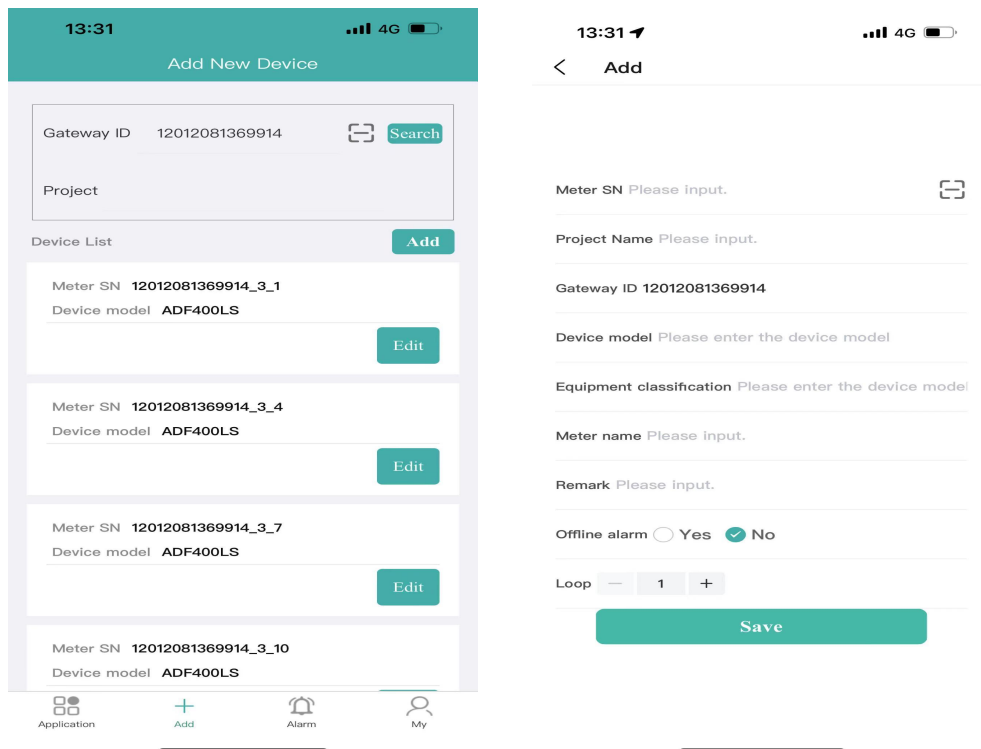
13:31 4G

Add New Device

Gateway ID 12012081369914 Search

Project

Device List Add

Meter SN 12012081369914_3_1
Device model ADF400LS
Edit

Meter SN 12012081369914_3_4
Device model ADF400LS
Edit

Meter SN 12012081369914_3_7
Device model ADF400LS
Edit

Meter SN 12012081369914_3_10
Device model ADF400LS

Application Add Alarm My

13:31 4G

Add

Meter SN Please input.

Project Name Please input.

Gateway ID 12012081369914

Device model Please enter the device model

Equipment classification Please enter the device model

Meter name Please input.

Remark Please input.

Offline alarm Yes No

Loop — 1 +

Save